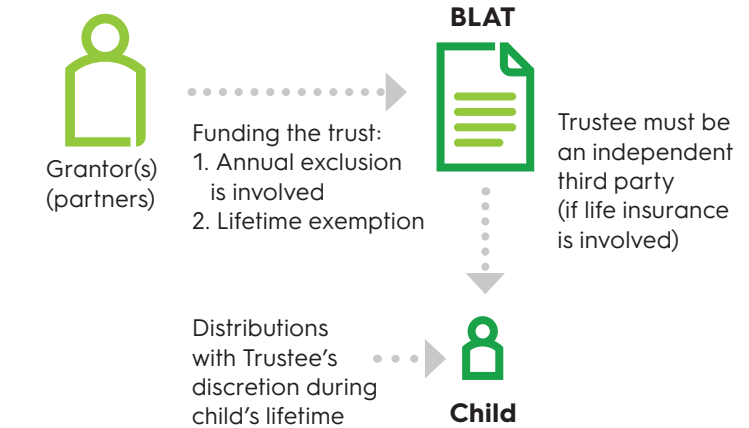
BLAT

Grantor(s)
(partners)

Funding the trust:
1. Annual exclusion is involved
2. Lifetime exemption

Trustee must be an independent third party (if life insurance is involved)

Distributions with Trustee's discretion during child's lifetime

Child